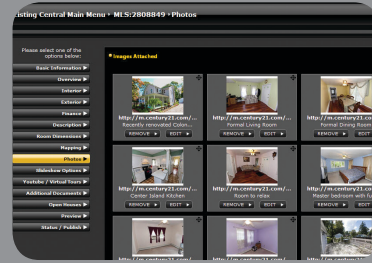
isting Central Main Menu › MLS:2808849 › Photos

Please select one of the options below:

Basic Information ▶
Overview ▶
Interior ▶
Exterior ▶
Finance ▶
Description ▶
Room Dimensions ▶
Mapping ▶
Photos ▶
Slideshow Options ▶
Youtube / Virtual Tours ▶
Additional Documents ▶
Open Houses ▶
Preview ▶
Status / Publish ▶

Images Attached

http://m.century21.com/...
Recently renovated Colon...
REMOVE ▶ EDIT ▶

http://m.century21.com/...
Formal Living Room
REMOVE ▶ EDIT ▶

http://m.century21.com/...
Formal Dining Room
REMOVE ▶ EDIT ▶

http://m.century21.com/...
Center Island Kitchen
REMOVE ▶ EDIT ▶

http://m.century21.com/...
Room to relax
REMOVE ▶ EDIT ▶

http://m.century21.com/...
Master bedroom with fu
REMOVE ▶ EDIT ▶

http://m.century21.com/...

http://m.century21.com/...

http://m.century21.com/...